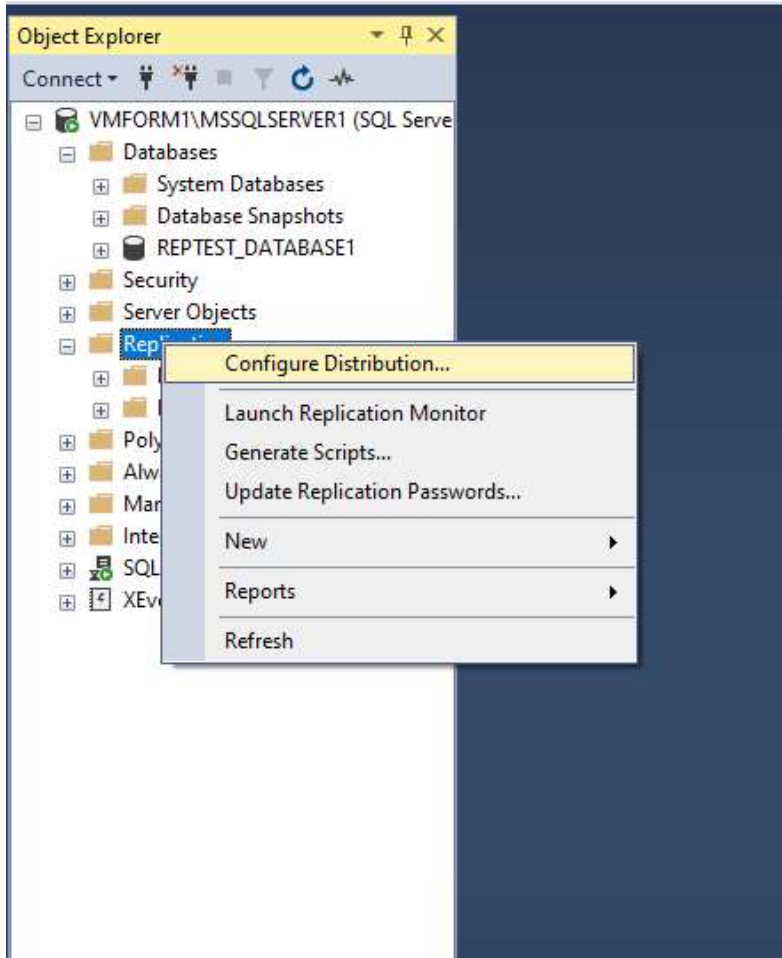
Object Explorer

Connect

VMFORM1\MSSQLSERVER1 (SQL Serve

Databases

System Databases

Database Snapshots

REPTEST_DATABASE1

Security

Server Objects

Repli

Poly

Alw

Mar

Inte

SQL

XEv

Configure Distribution...

Launch Replication Monitor

Generate Scripts...

Update Replication Passwords...

New

Reports

Refresh